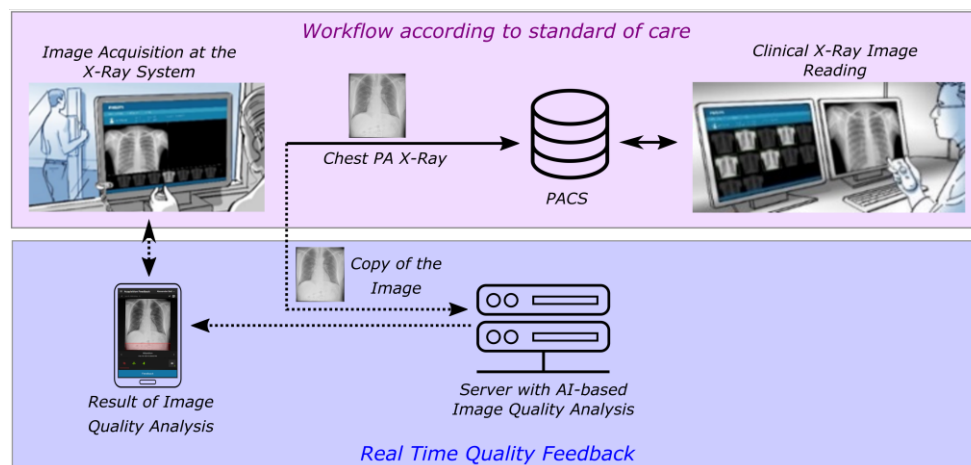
Workflow according to standard of care

Image Acquisition at the X-Ray System

Chest PA X-Ray

PACS

Clinical X-Ray Image Reading

Copy of the Image

Result of Image Quality Analysis

Server with AI-based Image Quality Analysis

Real Time Quality Feedback